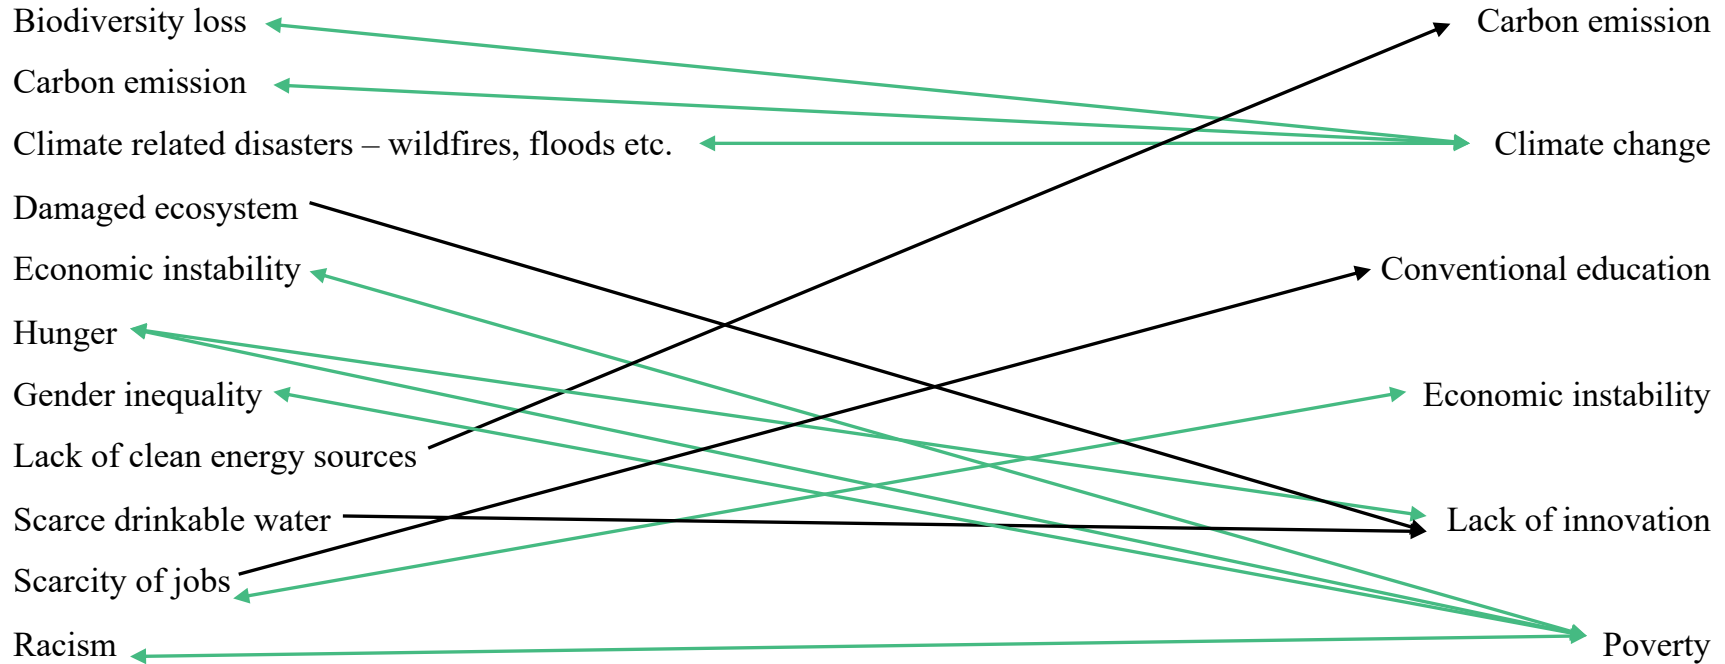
Biodiversity loss

Carbon emission

Climate related disasters – wildfires, floods etc.

Damaged ecosystem

Economic instability

Hunger

Gender inequality

Lack of clean energy sources

Scarce drinkable water

Scarcity of jobs

Racism

Carbon emission

Climate change

Conventional education

Economic instability

Lack of innovation

Poverty